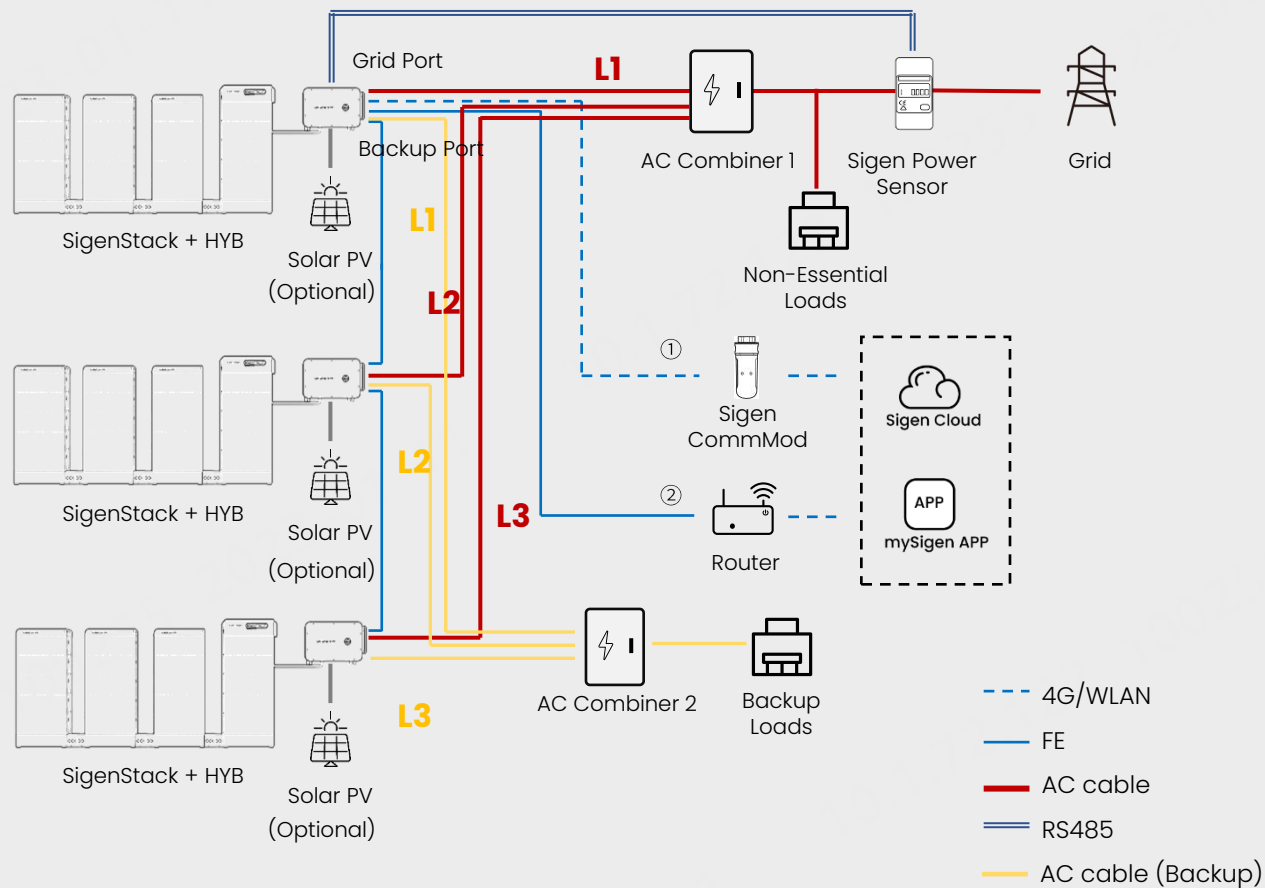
Grid Port

L1

Backup Port

AC Combiner 1

Sigen Power Sensor

Grid

SigenStack + HYB

Solar PV (Optional)

L1

L2

Non-Essential Loads

①

Sigen CommMod

Sigen Cloud

SigenStack + HYB

L2

Solar PV (Optional)

L3

②

Router

APP

mySigen APP

SigenStack + HYB

AC Combiner 2

Backup Loads

L3

Solar PV (Optional)

4G/WLAN

FE

AC cable

RS485

AC cable (Backup)